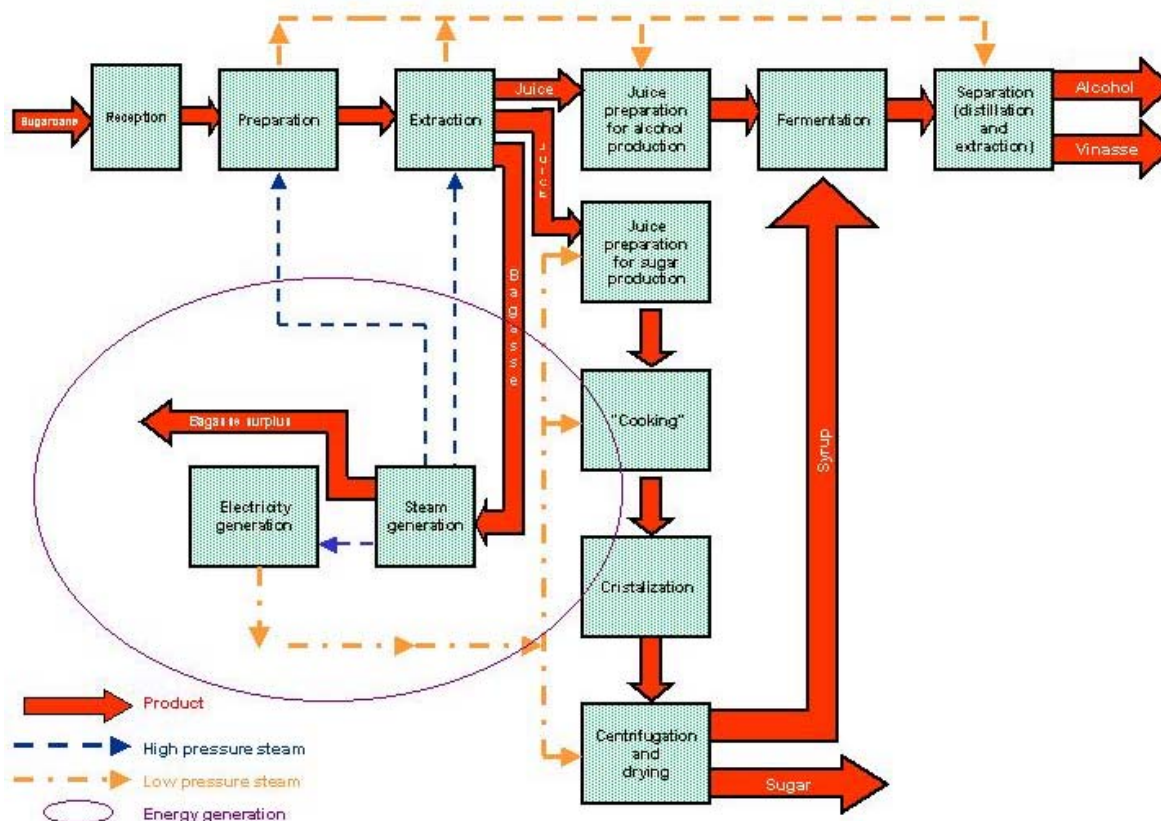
Sugarcane

Reception

Preparation

Extraction

Juice

Juice preparation for alcohol production

Fermentation

Separation (distillation and extraction)

Alcohol

Vinasse

Juice

Juice preparation for sugar production

Bagasse

"Cooking"

Bagasse surplus

Electricity generation

Steam generation

Syrup

Cristalization

Centrifugation and drying

Sugar

Product

High pressure steam

Low pressure steam

Energy generation